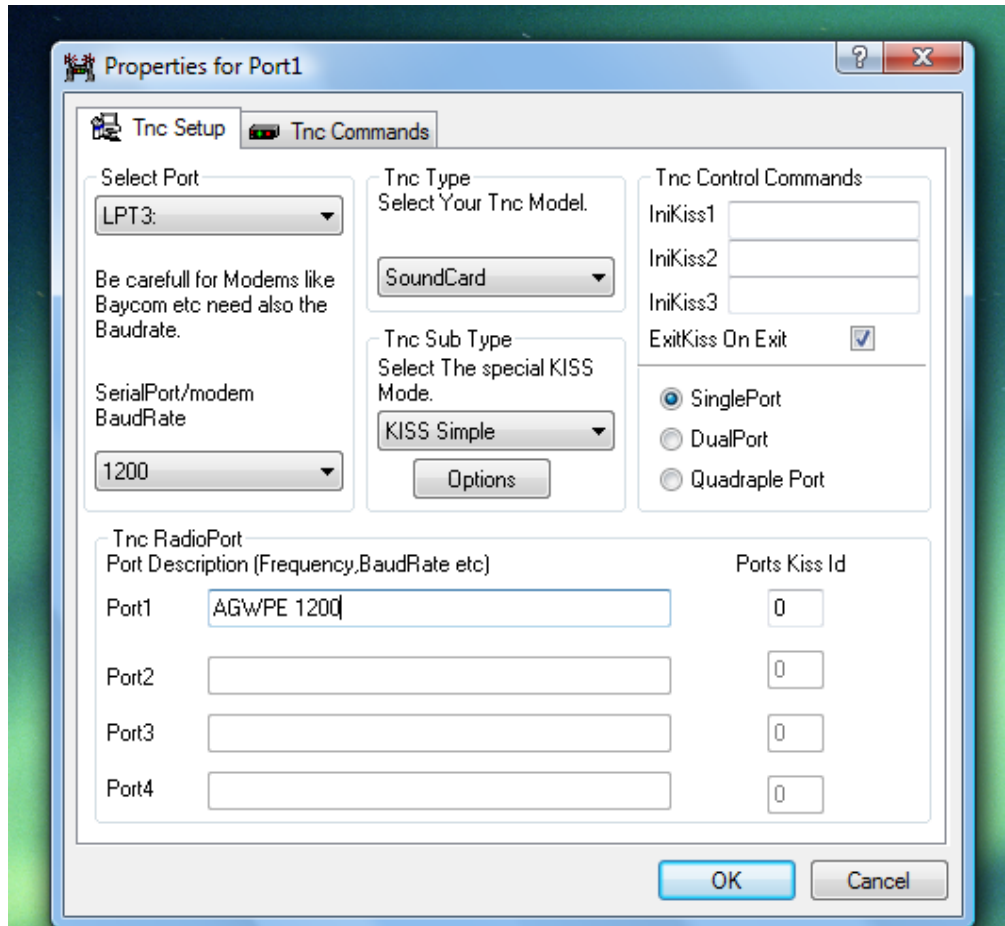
Properties for Port1

?
X

Tnc Setup
Tnc Commands

Select Port
LPT3:

Be carefull for Modems like Baycom etc need also the Baudrate.

SerialPort/modem BaudRate
1200

Tnc Type
Select Your Tnc Model.
SoundCard

Tnc Sub Type
Select The special KISS Mode.
KISS Simple
Options

Tnc Control Commands
IniKiss1
IniKiss2
IniKiss3
ExitKiss On Exit

SinglePort
DualPort
Quadraple Port

Tnc RadioPort
Port Description (Frequency,BaudRate etc)
Ports Kiss Id
Port1 AGWPE 1200 0
Port2 0
Port3 0
Port4 0

OK
Cancel